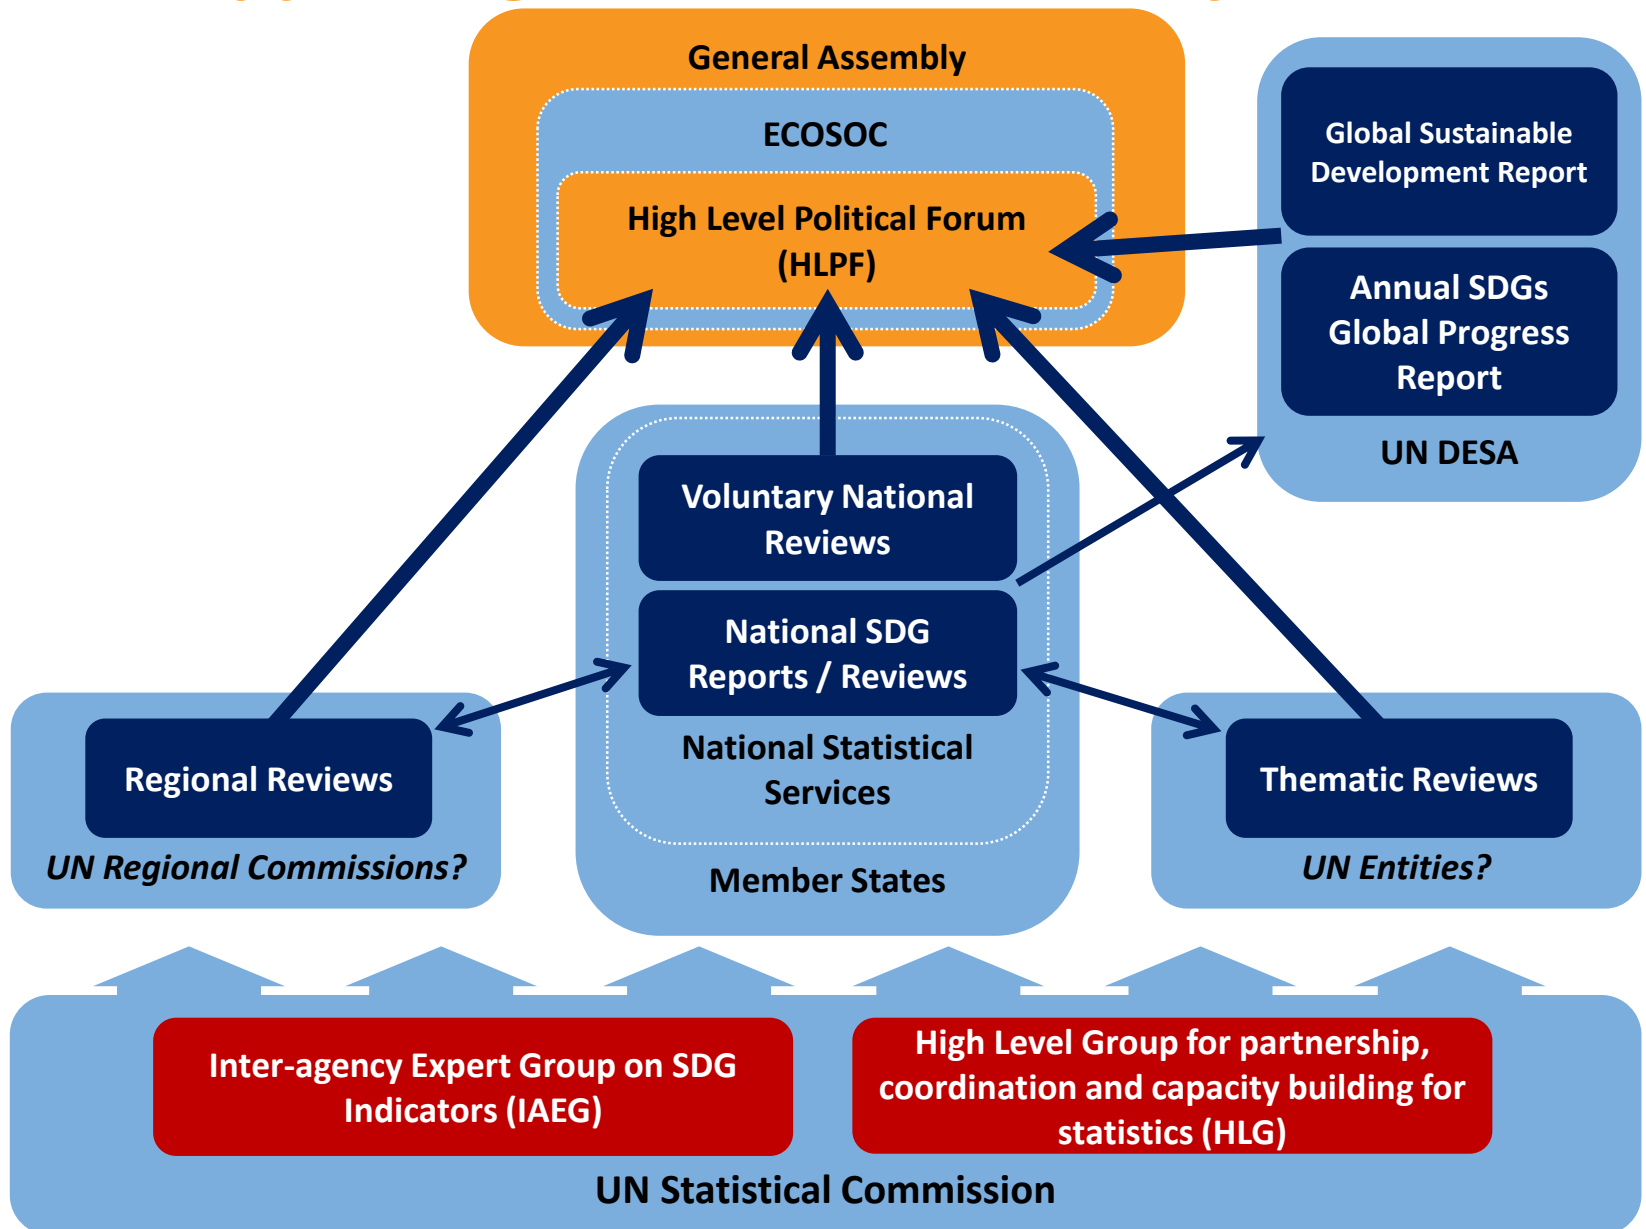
General Assembly

ECOSOC

High Level Political Forum (HLPF)

Global Sustainable Development Report

Annual SDGs Global Progress Report

UN DESA

Voluntary National Reviews

National SDG Reports / Reviews

National Statistical Services

Member States

Regional Reviews

UN Regional Commissions?

Thematic Reviews

UN Entities?

Inter-agency Expert Group on SDG Indicators (IAEG)

High Level Group for partnership, coordination and capacity building for statistics (HLG)

UN Statistical Commission